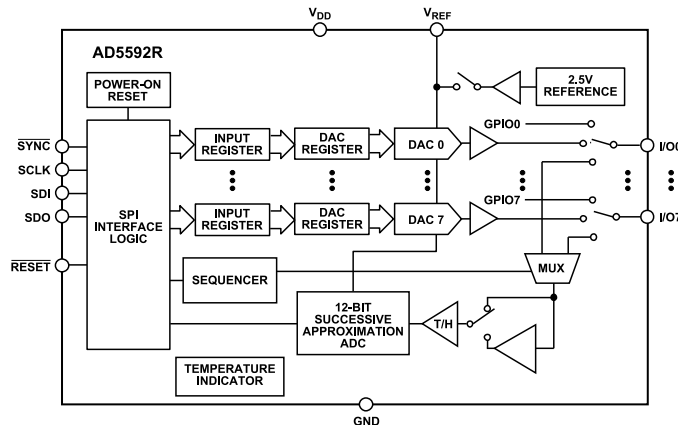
$V_{DD}$

$V_{REF}$

AD5592R

POWER-ON RESET

2.5V REFERENCE

$\overline{SYNC}$

SCLK

SDI

SDO

$\overline{RESET}$

SPI INTERFACE LOGIC

INPUT REGISTER

DAC REGISTER

DAC 0

GPIO0

I/O0

INPUT REGISTER

DAC REGISTER

DAC 7

GPIO7

I/O7

SEQUENCER

MUX

12-BIT SUCCESSIVE APPROXIMATION ADC

T/H

TEMPERATURE INDICATOR

GND